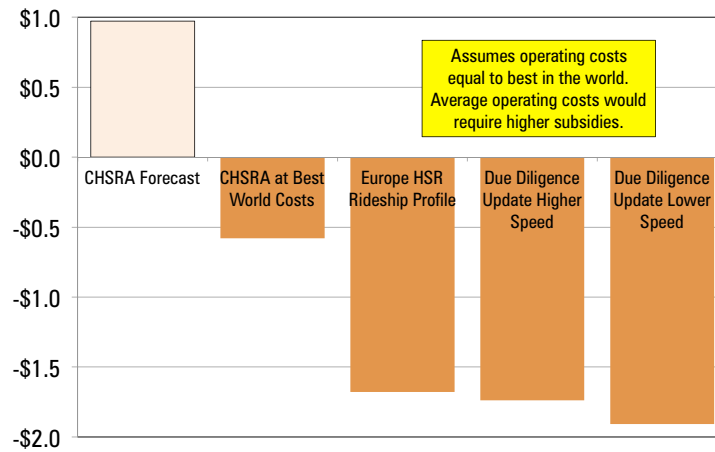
$1.0
$0.5
$0.0
-$0.5
-$1.0
-$1.5
-$2.0

Assumes operating costs equal to best in the world. Average operating costs would require higher subsidies.

CHSRA Forecast
CHSRA at Best World Costs
Europe HSR Rideship Profile
Due Diligence Update Higher Speed
Due Diligence Update Lower Speed